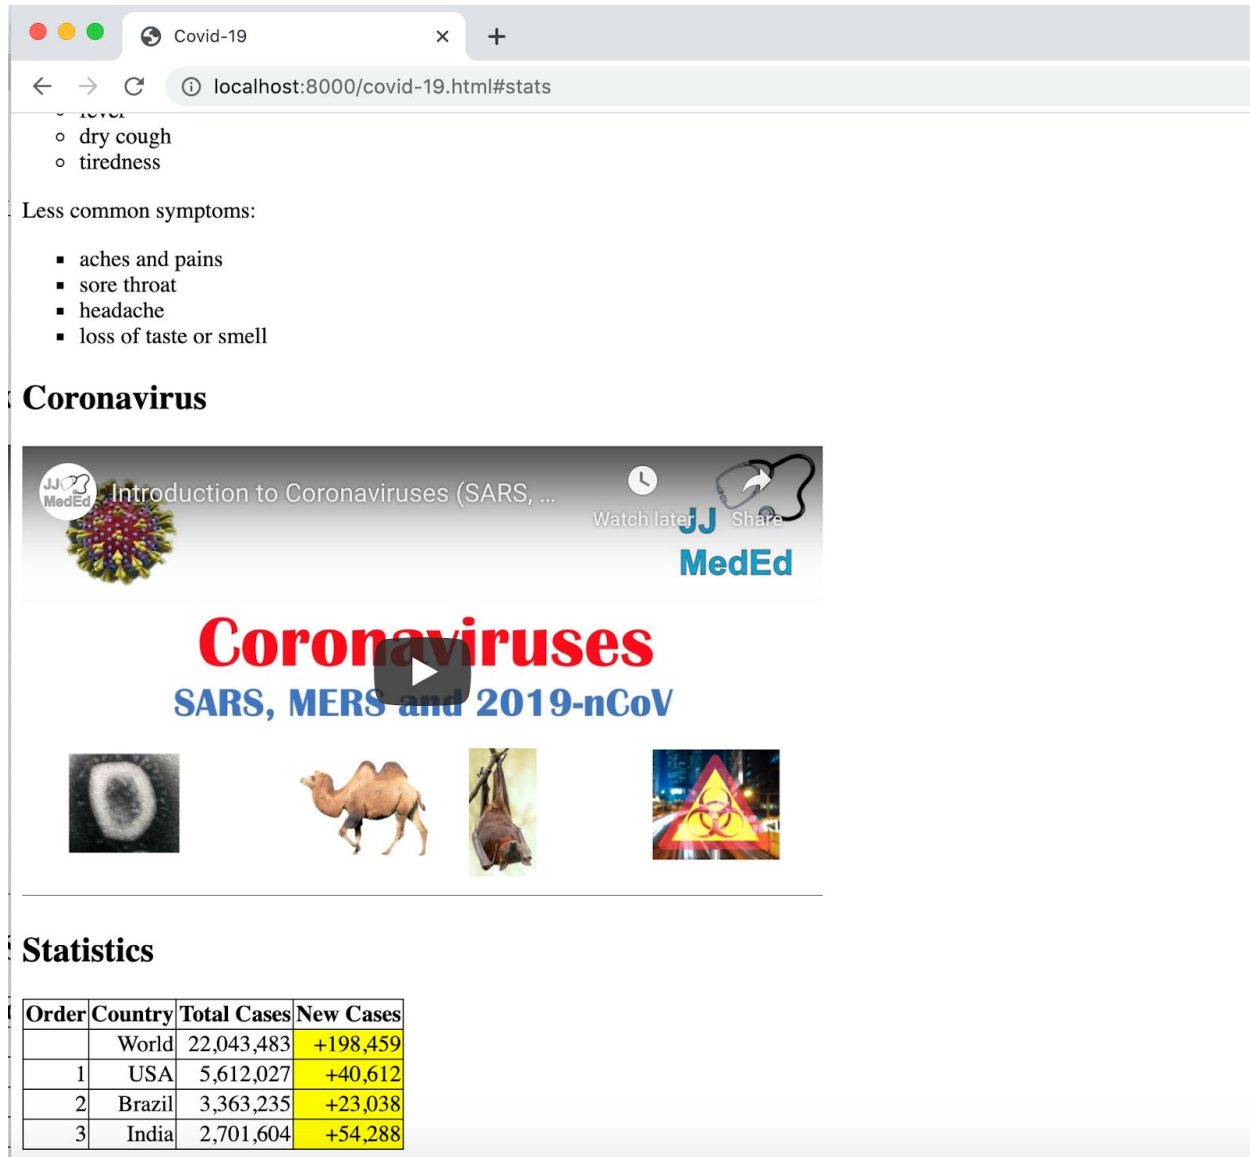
Covid-19 ×
+
localhost:8000/covid-19.html#stats

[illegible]
dry cough
tiredness

Less common symptoms:

- aches and pains
- sore throat
- headache
- loss of taste or smell

Coronavirus

JJ MedEd Introduction to Coronaviruses (SARS, ...
Watch later Share
JJ MedEd

Coronaviruses
SARS, MERS and 2019-nCoV

Statistics

| Order | Country | Total Cases | New Cases |
|---|---|---|---|
| | World | 22,043,483 | +198,459 |
| 1 | USA | 5,612,027 | +40,612 |
| 2 | Brazil | 3,363,235 | +23,038 |
| 3 | India | 2,701,604 | +54,288 |